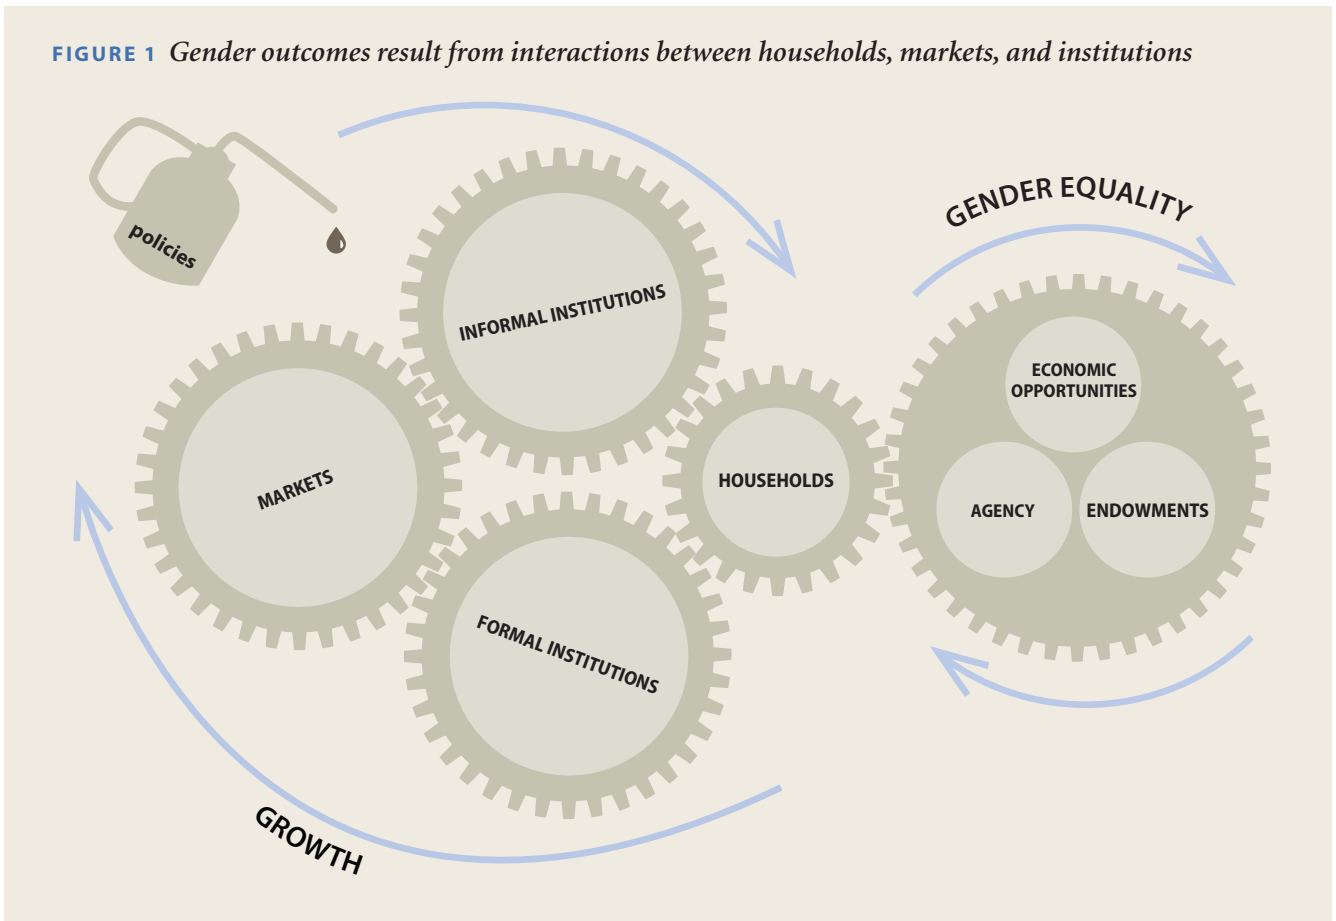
FIGURE 1 Gender outcomes result from interactions between households, markets, and institutions

policies

INFORMAL INSTITUTIONS

GENDER EQUALITY

MARKETS

HOUSEHOLDS

ECONOMIC OPPORTUNITIES

AGENCY

ENDOWMENTS

FORMAL INSTITUTIONS

GROWTH